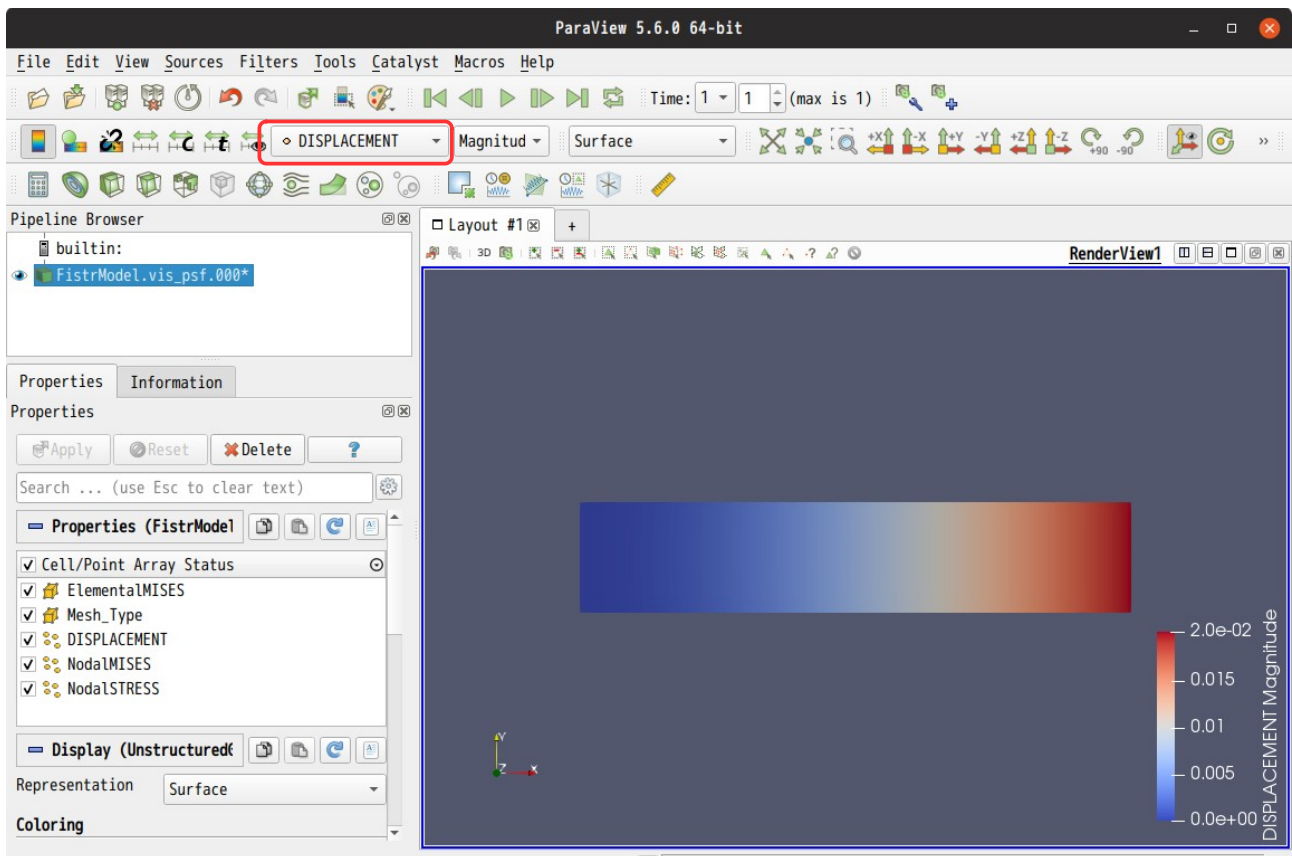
ParaView 5.6.0 64-bit

File Edit View Sources Filters Tools Catalyst Macros Help

Time: 1 1 (max is 1)

DISPLACEMENT Magnitud Surface

+X -X +Y -Y +Z -Z +90 -90

Pipeline Browser

builtin:

FistrModel.vis_psf.000*

Layout #1 +

3D

RenderView1

Properties Information

Properties

Apply Reset Delete ?

Search ... (use Esc to clear text)

Properties (FistrModel

Cell/Point Array Status

ElementalMISES

Mesh_Type

DISPLACEMENT

NodalMISES

NodalSTRESS

Display (Unstructured(

Representation Surface

Coloring

2.0e-02
0.015
0.01
0.005
0.0e+00
DISPLACEMENT Magnitude

Y
Z X